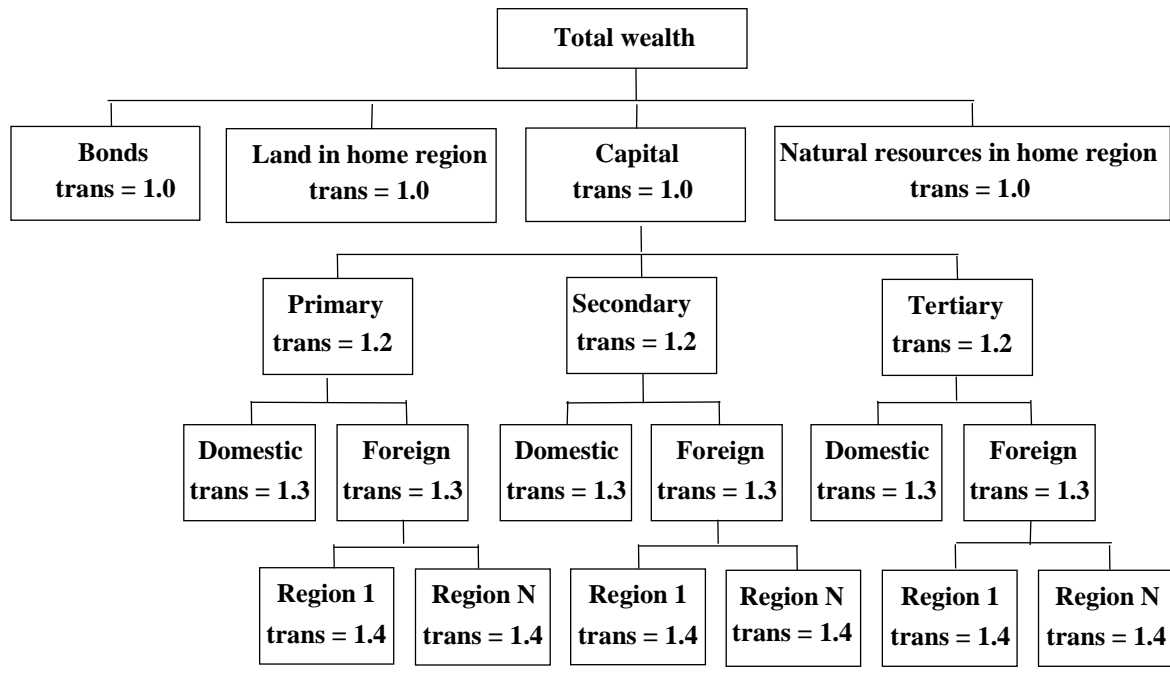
Total wealth

Bonds
trans = 1.0

Land in home region
trans = 1.0

Capital
trans = 1.0

Natural resources in home region
trans = 1.0

Primary
trans = 1.2

Secondary
trans = 1.2

Tertiary
trans = 1.2

Domestic
trans = 1.3

Foreign
trans = 1.3

Domestic
trans = 1.3

Foreign
trans = 1.3

Domestic
trans = 1.3

Foreign
trans = 1.3

Region 1
trans = 1.4

Region N
trans = 1.4

Region 1
trans = 1.4

Region N
trans = 1.4

Region 1
trans = 1.4

Region N
trans = 1.4